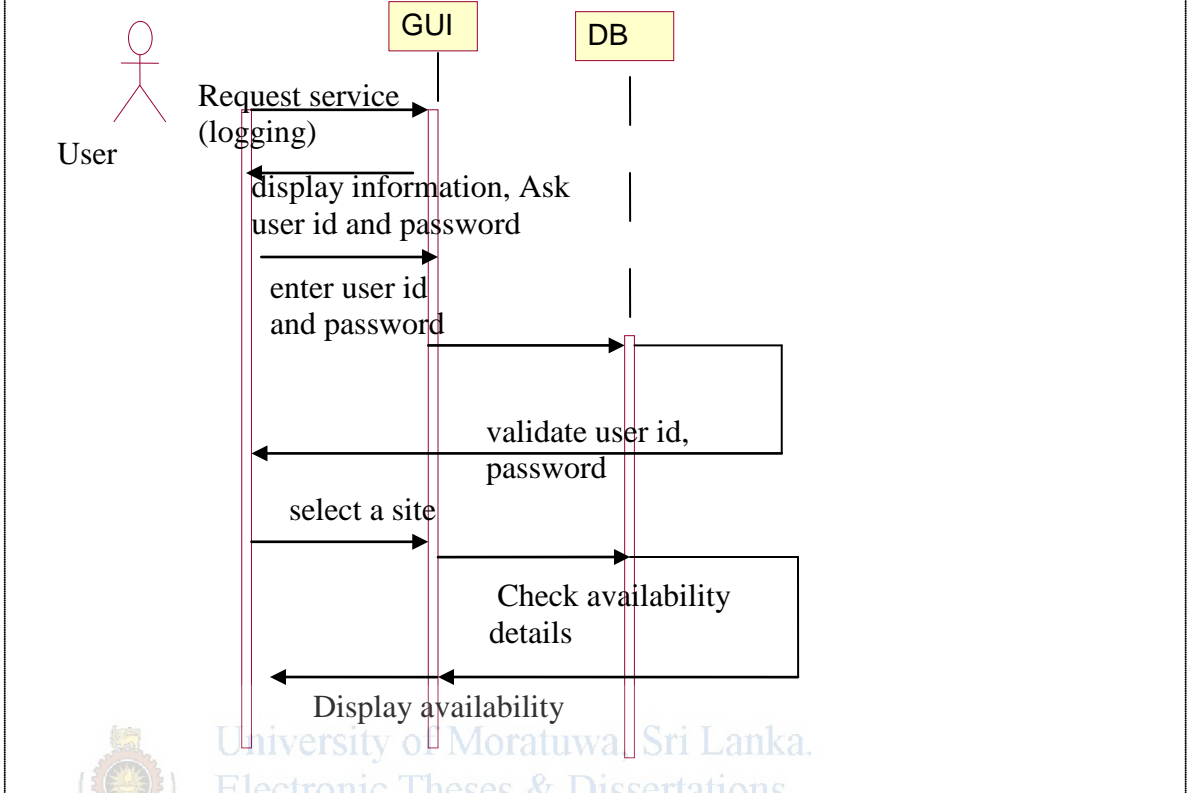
GUI

DB

User

Request service (logging)

display information, Ask user id and password

enter user id and password

validate user id, password

select a site

Check availability details

Display availability

University of Moratuwa, Sri Lanka.
Electronic Theses & Dissertations